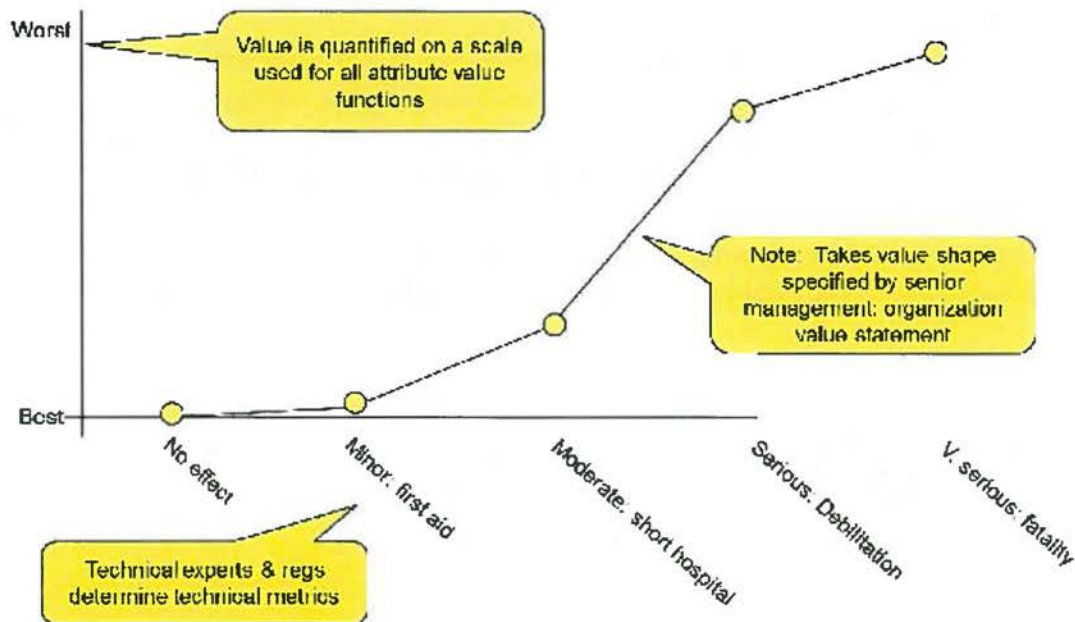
Worst

Value is quantified on a scale used for all attribute value functions

Note: Takes value shape specified by senior management: organization value statement

Best

No effect

Minor: first aid

Moderate: short hospital

Serious: Debilitation

V. serious: fatality

Technical experts & regs determine technical metrics